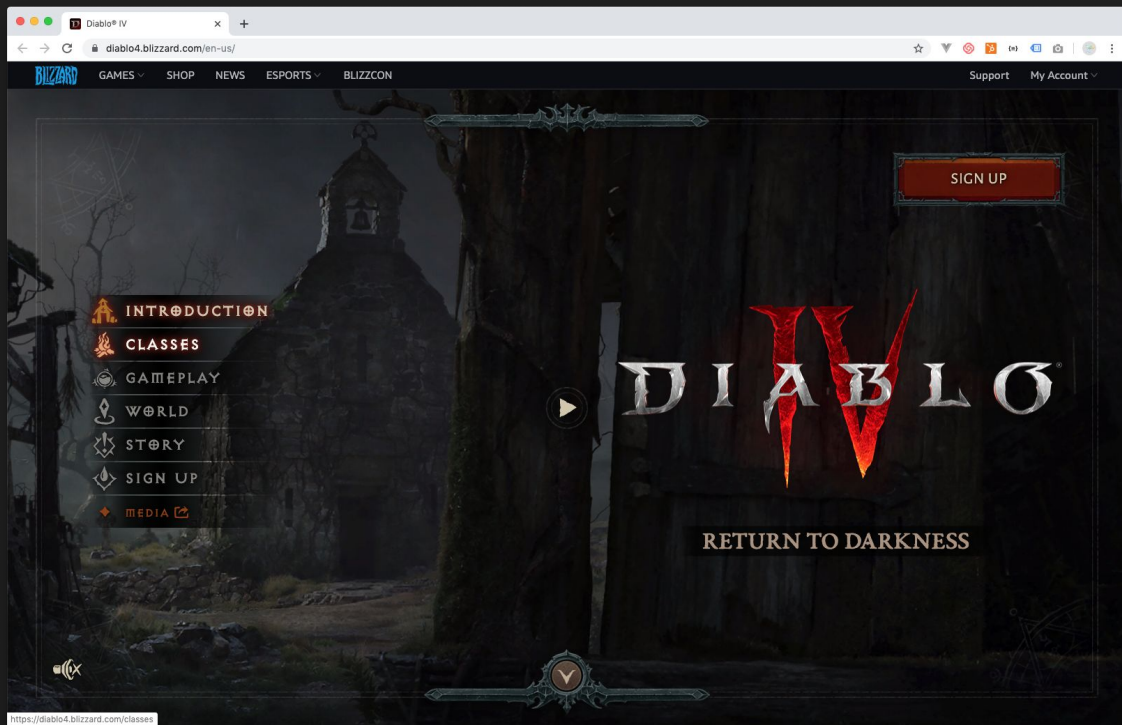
Diablo® IV

diablo4.blizzard.com/en-us/

BLIZZARD GAMES SHOP NEWS ESPORTS BLIZZCON Support My Account

SIGN UP

INTRODUCTION
CLASSES
GAMEPLAY
WORLD
STORY
SIGN UP
MEDIA

DIABLO IV

RETURN TO DARKNESS

https://diablo4.blizzard.com/classes